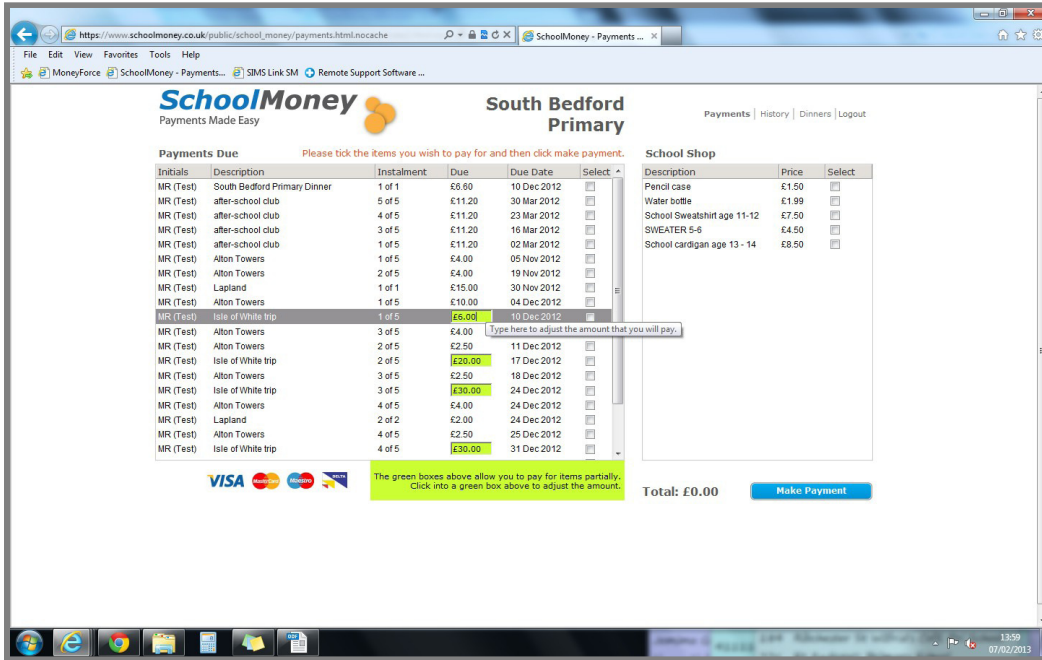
https://www.schoolmoney.co.uk/public/school_money/payments.html.nocache
SchoolMoney - Payments ...

File Edit View Favorites Tools Help

MoneyForce SchoolMoney - Payments... SIMS Link SM Remote Support Software ...

SchoolMoney
Payments Made Easy

South Bedford Primary

Payments | History | Dinners | Logout

Payments Due

Please tick the items you wish to pay for and then click make payment.

| Initials | Description | Instalment | Due | Due Date | Select |
|---|---|---|---|---|---|
| MR (Test) | South Bedford Primary Dinner | 1 of 1 | £6.60 | 10 Dec 2012 | |
| MR (Test) | after-school club | 5 of 5 | £11.20 | 30 Mar 2012 | |
| MR (Test) | after-school club | 4 of 5 | £11.20 | 23 Mar 2012 | |
| MR (Test) | after-school club | 3 of 5 | £11.20 | 16 Mar 2012 | |
| MR (Test) | after-school club | 1 of 5 | £11.20 | 02 Mar 2012 | |
| MR (Test) | Alton Towers | 1 of 5 | £4.00 | 05 Nov 2012 | |
| MR (Test) | Alton Towers | 2 of 5 | £4.00 | 19 Nov 2012 | |
| MR (Test) | Lapland | 1 of 1 | £15.00 | 30 Nov 2012 | |
| MR (Test) | Alton Towers | 1 of 5 | £10.00 | 04 Dec 2012 | |
| MR (Test) | Isle of White trip | 1 of 5 | £6.00 | 10 Dec 2012 | |
| MR (Test) | Alton Towers | 3 of 5 | £4.00 | | |
| MR (Test) | Alton Towers | 2 of 5 | £2.50 | 11 Dec 2012 | |
| MR (Test) | Isle of White trip | 2 of 5 | £20.00 | 17 Dec 2012 | |
| MR (Test) | Alton Towers | 3 of 5 | £2.50 | 18 Dec 2012 | |
| MR (Test) | Isle of White trip | 3 of 5 | £30.00 | 24 Dec 2012 | |
| MR (Test) | Alton Towers | 4 of 5 | £4.00 | 24 Dec 2012 | |
| MR (Test) | Lapland | 2 of 2 | £2.00 | 24 Dec 2012 | |
| MR (Test) | Alton Towers | 4 of 5 | £2.50 | 25 Dec 2012 | |
| MR (Test) | Isle of White trip | 4 of 5 | £30.00 | 31 Dec 2012 | |

Type here to adjust the amount that you will pay.

VISA MasterCard Maestro

The green boxes above allow you to pay for items partially. Click into a green box above to adjust the amount.

School Shop

| Description | Price | Select |
|---|---|---|
| Pencil case | £1.50 | |
| Water bottle | £1.99 | |
| School Sweatshirt age 11-12 | £7.50 | |
| SWEATER 5-6 | £4.50 | |
| School cardigan age 13 - 14 | £8.50 | |

Total: £0.00

Make Payment

13:59
07/02/2013